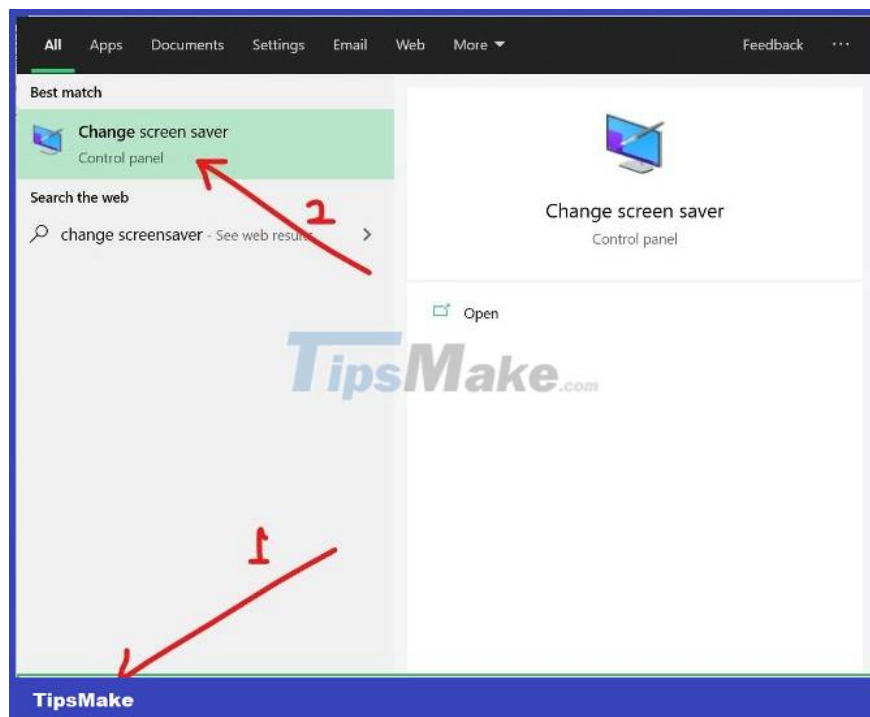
All Apps Documents Settings Email Web More ▾ Feedback ···

Best match

Change screen saver
Control panel

Search the web

change screensaver - See web results >

2

Change screen saver
Control panel

Open

TipsMake.com

1

TipsMake